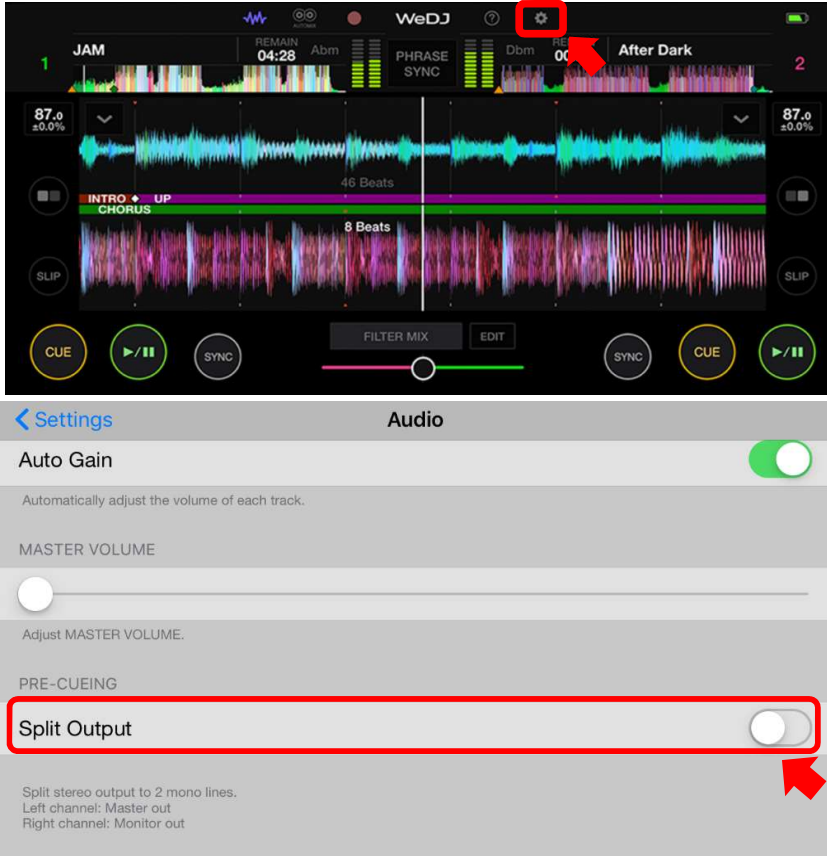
AUTOMIX

WeDJ

1

JAM

REMAIN
04:28

Abm

PHRASE
SYNC

Dbm

RE
00

After Dark

2

87.0
±0.0%

87.0
±0.0%

46 Beats

INTRO UP
CHORUS

8 Beats

SLIP

SLIP

FILTER MIX

EDIT

CUE

SYNC

SYNC

CUE

Settings

Audio

Auto Gain

Automatically adjust the volume of each track.

MASTER VOLUME

Adjust MASTER VOLUME.

PRE-CUEING

Split Output

Split stereo output to 2 mono lines.
Left channel: Master out
Right channel: Monitor out